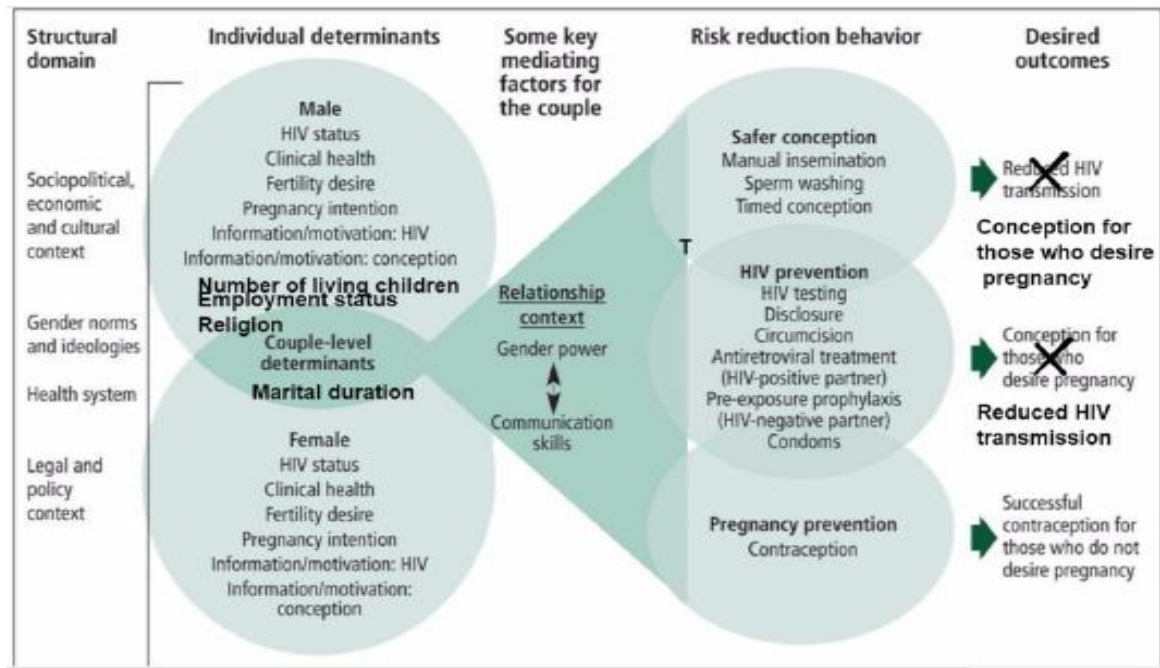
Structural domain

Individual determinants

Some key mediating factors for the couple

Risk reduction behavior

Desired outcomes

Sociopolitical, economic and cultural context

Gender norms and ideologies

Health system

Legal and policy context

Male
HIV status
Clinical health
Fertility desire
Pregnancy intention
Information/motivation: HIV
Information/motivation: conception
Number of living children
Employment status
Religion

Couple-level determinants
Marital duration

Female
HIV status
Clinical health
Fertility desire
Pregnancy intention
Information/motivation: HIV
Information/motivation: conception

Relationship context
Gender power
Communication skills

T

Safer conception
Manual insemination
Sperm washing
Timed conception

HIV prevention
HIV testing
Disclosure
Circumcision
Antiretroviral treatment (HIV-positive partner)
Pre-exposure prophylaxis (HIV-negative partner)
Condoms

Pregnancy prevention
Contraception

Reduced HIV transmission
Conception for those who desire pregnancy

Conception for those who desire pregnancy
Reduced HIV transmission

Successful contraception for those who do not desire pregnancy